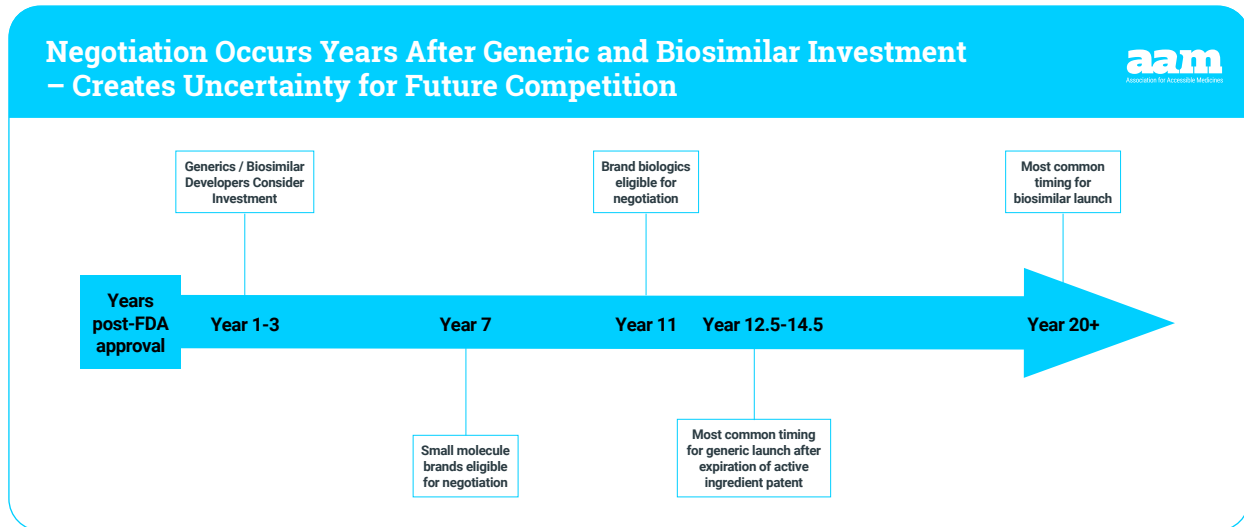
Negotiation Occurs Years After Generic and Biosimilar Investment – Creates Uncertainty for Future Competition

aam
Association for Accessible Medicines

Generics / Biosimilar Developers Consider Investment

Brand biologics eligible for negotiation

Most common timing for biosimilar launch

Years post-FDA approval

Year 1-3

Year 7

Year 11

Year 12.5-14.5

Year 20+

Small molecule brands eligible for negotiation

Most common timing for generic launch after expiration of active ingredient patent